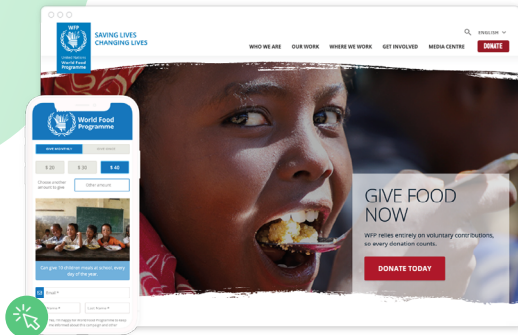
WFP
United Nations
World Food Programme

SAVING LIVES
CHANGING LIVES

ENGLISH

WHO WE ARE
OUR WORK
WHERE WE WORK
GET INVOLVED
MEDIA CENTRE
DONATE

GIVE FOOD NOW

WFP relies entirely on voluntary contributions, so every donation counts.

DONATE TODAY

World Food Programme

$ 20
$ 32
$ 40

Choose another amount to give

Other amount

Can give 10 children meals at school, every day of the year.

Email *
Name *
Last Name *

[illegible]